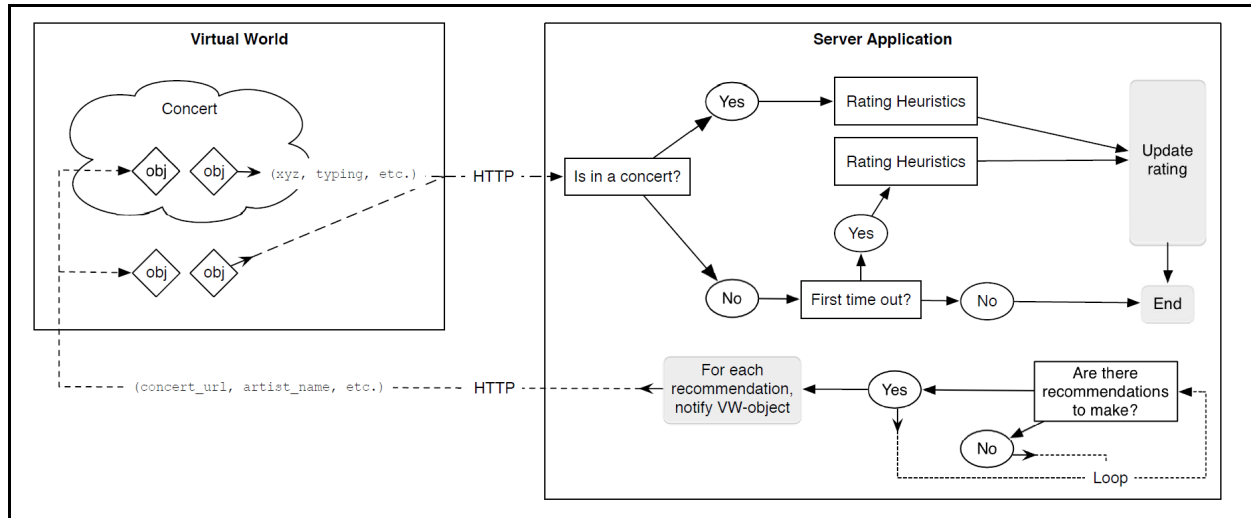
Virtual World

Concert

obj

obj

(xyz, typing, etc.)

obj

obj

HTTP

Server Application

Is in a concert?

Yes

Rating Heuristics

Rating Heuristics

Update rating

Yes

No

First time out?

No

End

(concert_url, artist_name, etc.)

HTTP

For each recommendation, notify VW-object

Yes

Are there recommendations to make?

No

Loop